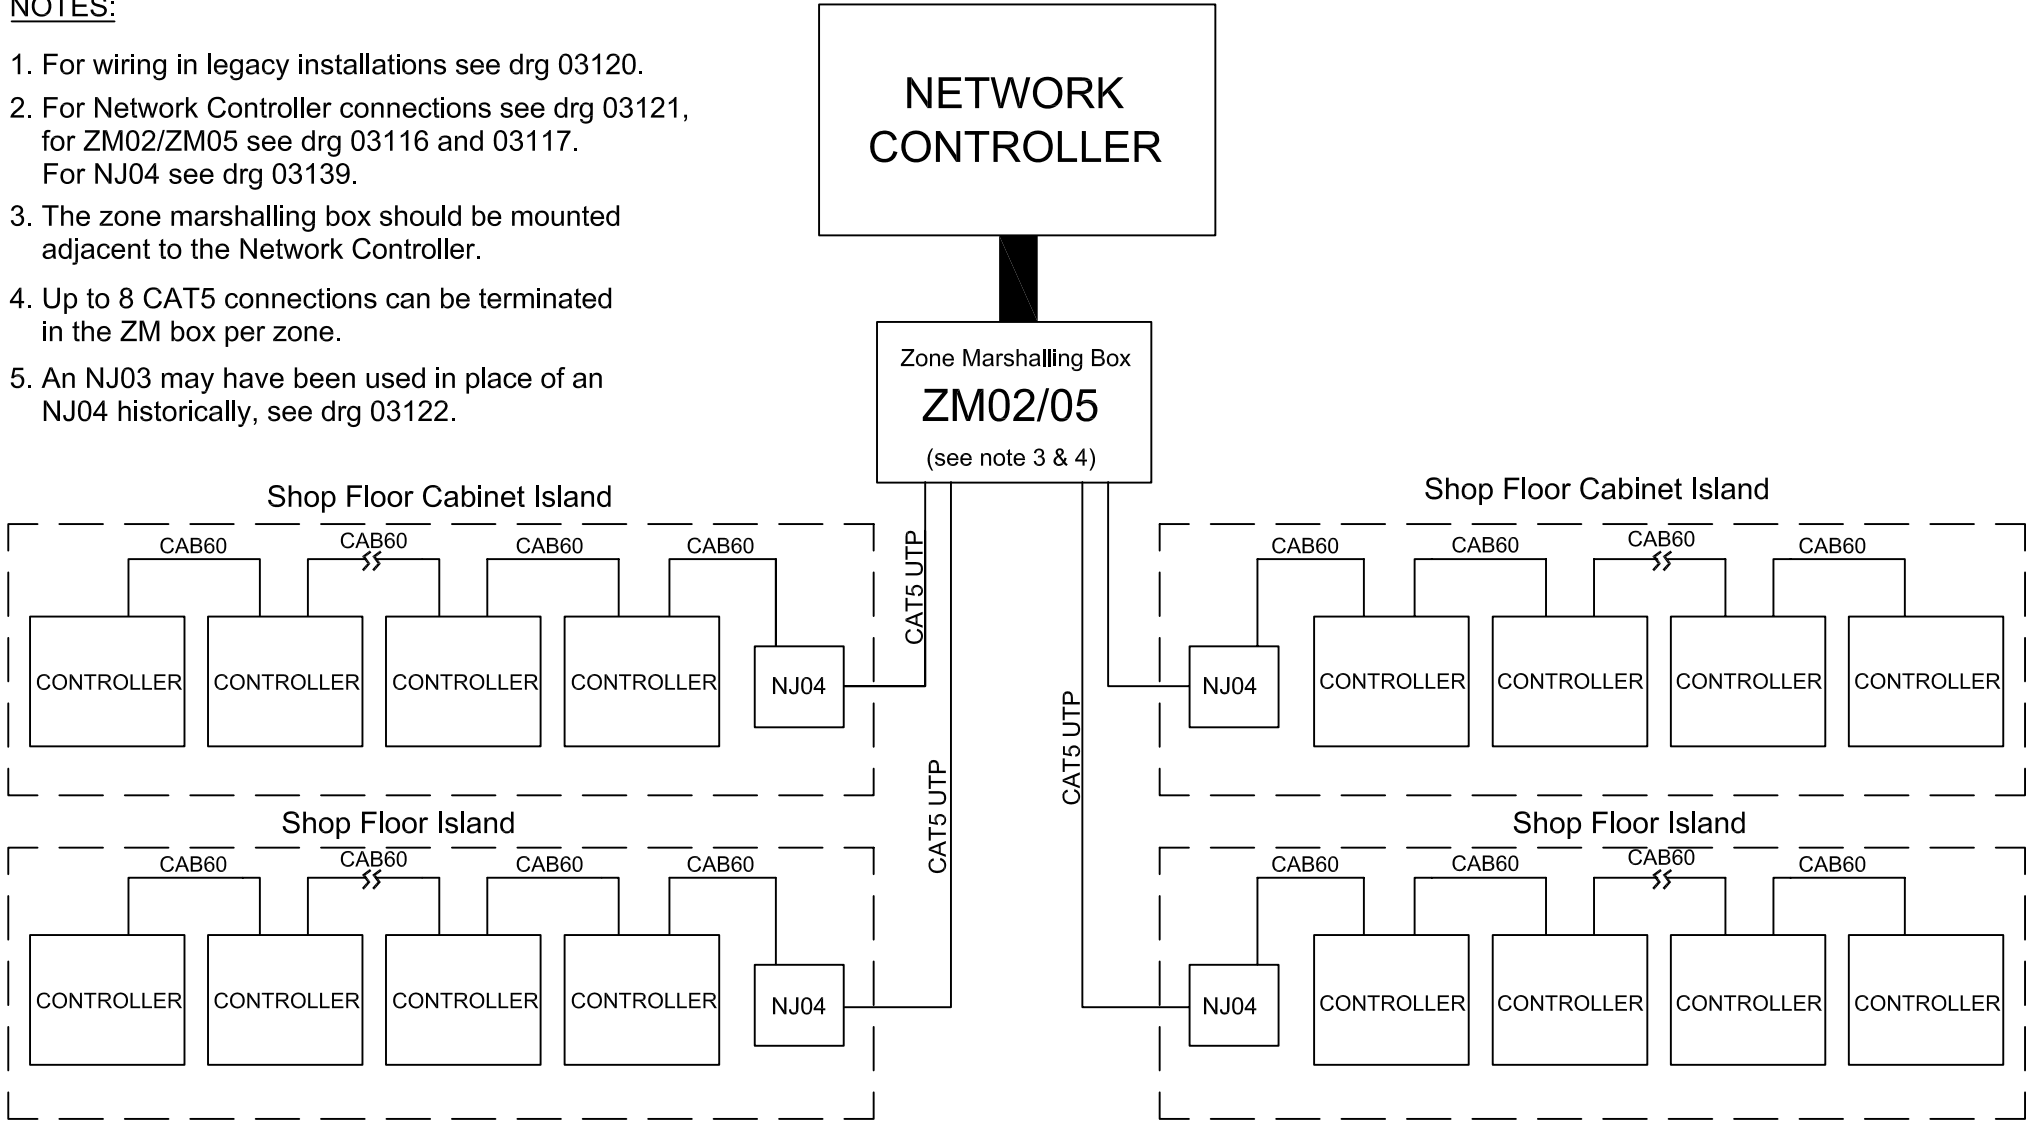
NOTES:

1. For wiring in legacy installations see drg 03120.
2. For Network Controller connections see drg 03121, for ZM02/ZM05 see drg 03116 and 03117. For NJ04 see drg 03139.
3. The zone marshalling box should be mounted adjacent to the Network Controller.
4. Up to 8 CAT5 connections can be terminated in the ZM box per zone.
5. An NJ03 may have been used in place of an NJ04 historically, see drg 03122.

NETWORK CONTROLLER

Zone Marshalling Box
ZM02/05
(see note 3 & 4)

Shop Floor Cabinet Island

CAB60 CAB60 CAB60 CAB60

CONTROLLER CONTROLLER CONTROLLER CONTROLLER NJ04

CAT5 UTP

Shop Floor Island

CAB60 CAB60 CAB60 CAB60

CONTROLLER CONTROLLER CONTROLLER CONTROLLER NJ04

CAT5 UTP

CAT5 UTP

Shop Floor Cabinet Island

CAB60 CAB60 CAB60 CAB60

NJ04 CONTROLLER CONTROLLER CONTROLLER CONTROLLER

Shop Floor Island

CAB60 CAB60 CAB60 CAB60

NJ04 CONTROLLER CONTROLLER CONTROLLER CONTROLLER